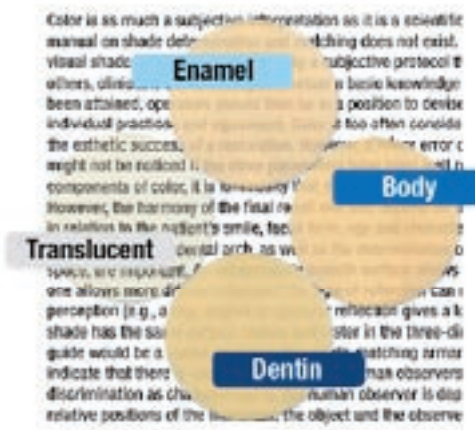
Color is as much a subjective interpretation as it is a scientific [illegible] manual on shade dete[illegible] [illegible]tching does not exist. visual shade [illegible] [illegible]ubjective protocol fo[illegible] others, clinici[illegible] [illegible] basic knowledge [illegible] been attained, ope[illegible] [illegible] position to devise individual practices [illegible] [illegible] too often conside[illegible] the esthetic succes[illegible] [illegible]ive error c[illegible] might not be noticed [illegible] components of color, it is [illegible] However, the harmony of the final re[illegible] in relation to the patient's smile, fac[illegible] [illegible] dental arch, as w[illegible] space, are important. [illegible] one allows more di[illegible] perception (e.g., a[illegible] shade has the sa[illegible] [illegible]lor in the three-di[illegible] guide would be a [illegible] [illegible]atching amon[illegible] indicate that there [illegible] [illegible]man observers discrimination as ch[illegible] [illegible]uman observer is dep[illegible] relative positions of the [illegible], the object and the observe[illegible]

Enamel

Body

Translucent

Dentin